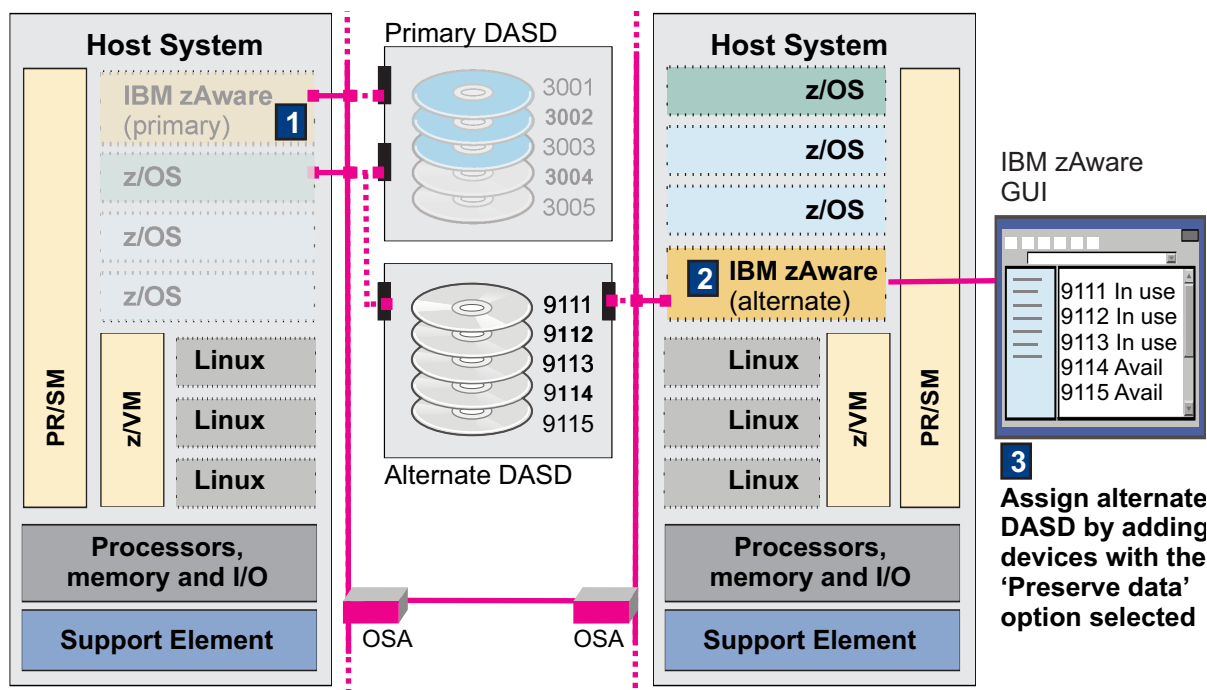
Host System

IBM zAware (primary) 1

z/OS

z/OS

z/OS

PR/SM

z/VM

Linux

Linux

Linux

Processors, memory and I/O

Support Element

Primary DASD

3001
3002
3003
3004
3005

9111
9112
9113
9114
9115

Alternate DASD

OSA

OSA

Host System

z/OS

z/OS

z/OS

2 IBM zAware (alternate)

Linux

Linux

Linux

z/VM

PR/SM

Processors, memory and I/O

Support Element

IBM zAware GUI

9111 In use
9112 In use
9113 In use
9114 Avail
9115 Avail

3

Assign alternate DASD by adding devices with the 'Preserve data' option selected